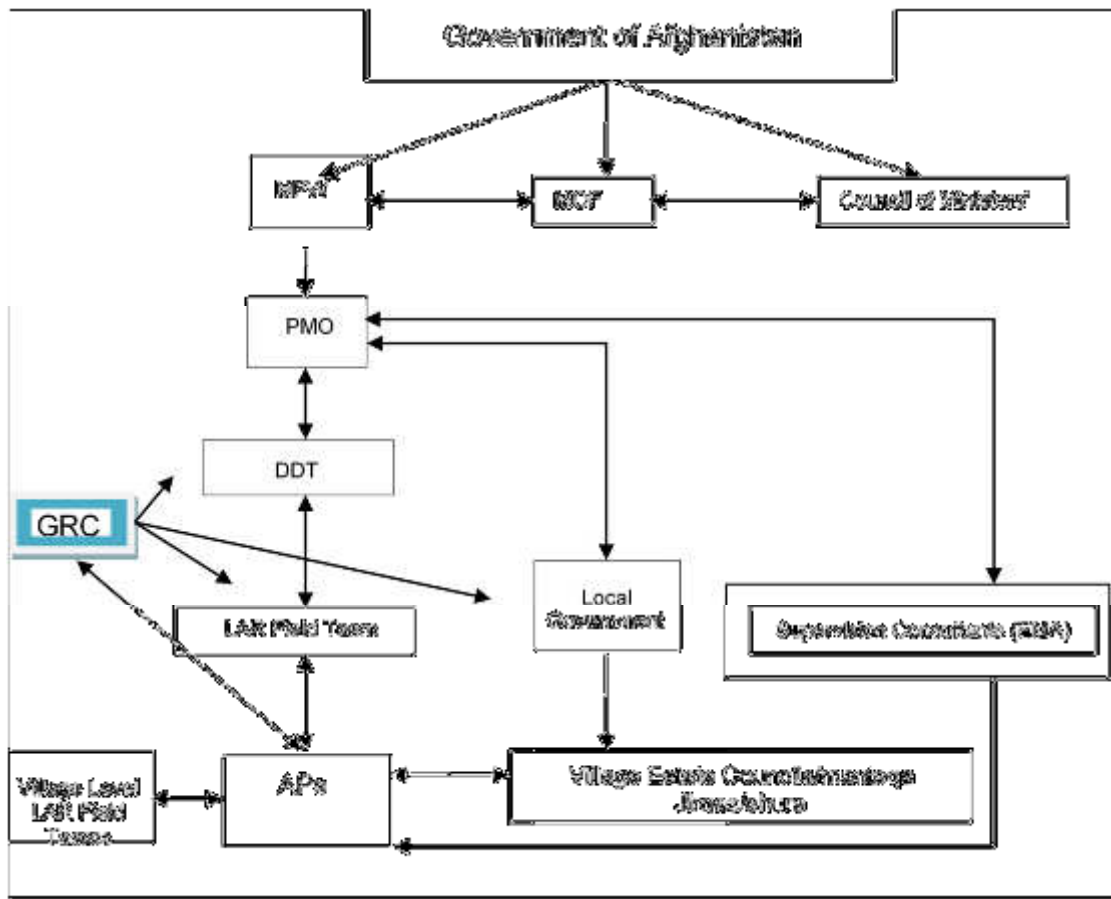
Government of Afghanistan

MPW

MOF

Council of Ministers

PMO

DDT

GRC

LAR Field Teams

Local Government

Supervision Consultants (CSA)

Village Level LAR Field Teams

APs

Village Estate Council/mantega Jirgas/shura